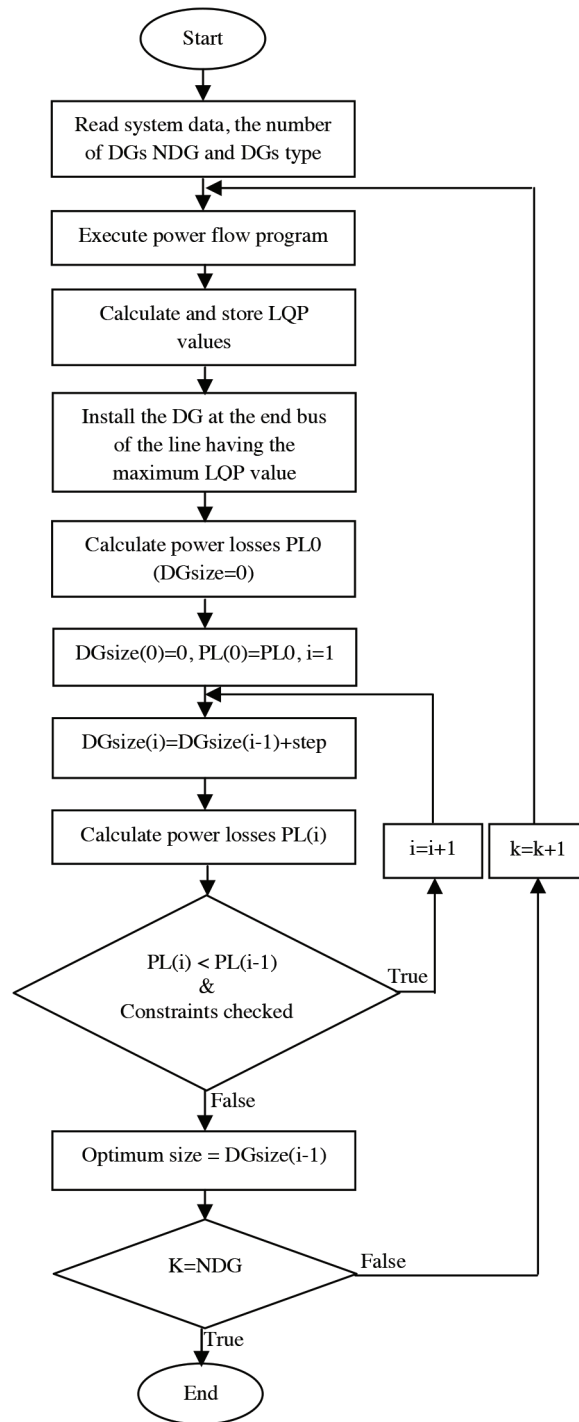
Start

Read system data, the number of DGs NDG and DGs type

Execute power flow program

Calculate and store LQP values

Install the DG at the end bus of the line having the maximum LQP value

Calculate power losses PL0 (DGsize=0)

DGsize(0)=0, PL(0)=PL0, i=1

DGsize(i)=DGsize(i-1)+step

Calculate power losses PL(i)

i=i+1

k=k+1

PL(i) < PL(i-1) & Constraints checked

True

False

Optimum size = DGsize(i-1)

K=NDG

False

True

End